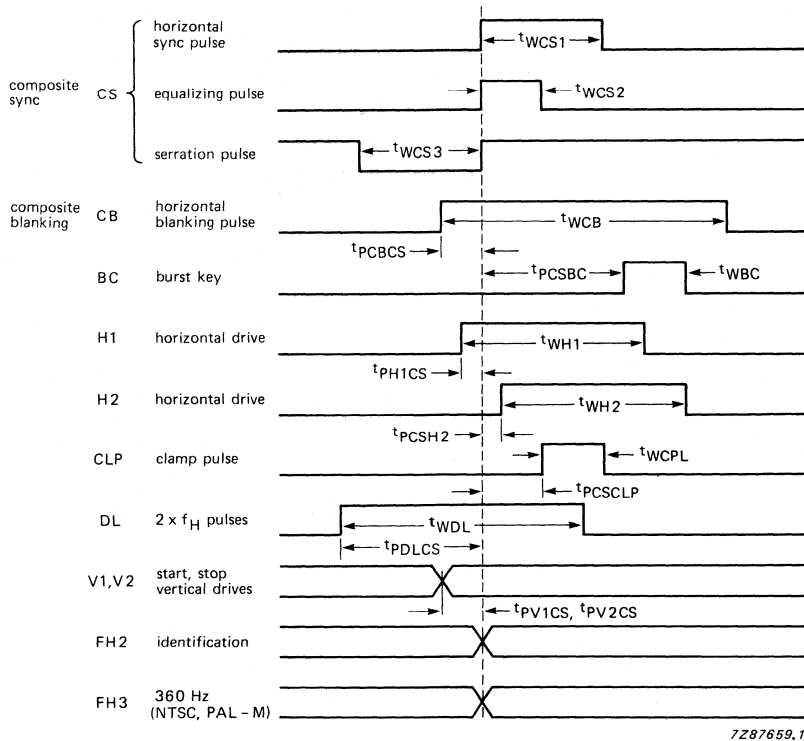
composite sync CS

horizontal sync pulse
$t_{WCS1}$

equalizing pulse
$t_{WCS2}$

serration pulse
$t_{WCS3}$

composite blanking CB
horizontal blanking pulse
$t_{WCB}$
$t_{PCBCS}$

BC burst key
$t_{PCSBC}$
$t_{WBC}$

H1 horizontal drive
$t_{WH1}$
$t_{PH1CS}$

H2 horizontal drive
$t_{WH2}$
$t_{PCSH2}$

CLP clamp pulse
$t_{WCPL}$
$t_{PCSCLP}$

DL $2 \times f_H$ pulses
$t_{WDL}$
$t_{PDLCS}$

V1, V2 start, stop vertical drives
$t_{PV1CS}$, $t_{PV2CS}$

FH2 identification

FH3 360 Hz (NTSC, PAL – M)

7Z87659.1